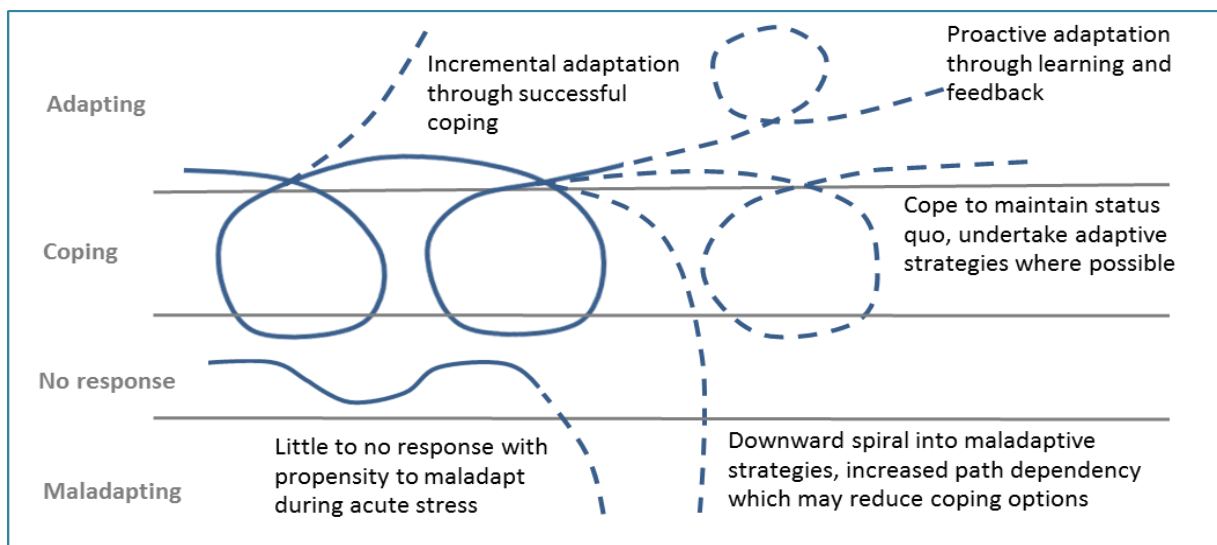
Adapting

Incremental adaptation through successful coping

Proactive adaptation through learning and feedback

Coping

Cope to maintain status quo, undertake adaptive strategies where possible

No response

Maladapting

Little to no response with propensity to maladapt during acute stress

Downward spiral into maladaptive strategies, increased path dependency which may reduce coping options